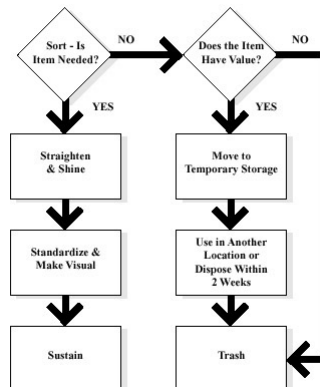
Sort - Is Item Needed?

NO

Does the Item Have Value?

NO

YES

YES

Straighten & Shine

Move to Temporary Storage

Standardize & Make Visual

Use in Another Location or Dispose Within 2 Weeks

Sustain

Trash